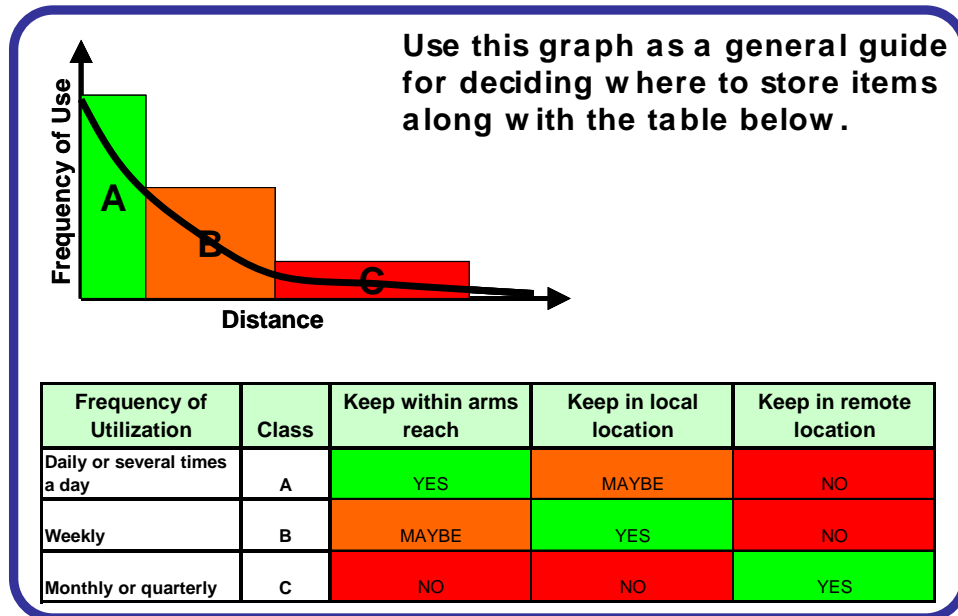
Frequency of Use

A

B

C

Distance

Use this graph as a general guide for deciding where to store items along with the table below.

| Frequency of Utilization | Class | Keep within arms reach | Keep in local location | Keep in remote location |
|---|---|---|---|---|
| Daily or several times a day | A | YES | MAYBE | NO |
| Weekly | B | MAYBE | YES | NO |
| Monthly or quarterly | C | NO | NO | YES |